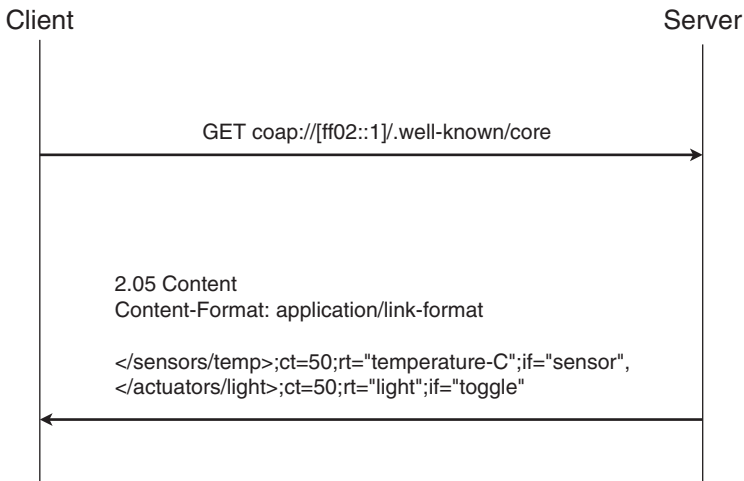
Client

Server

GET coap://[ff02::1]/.well-known/core

2.05 Content
Content-Format: application/link-format

</sensors/temp>;ct=50;rt="temperature-C";if="sensor",
</actuators/light>;ct=50;rt="light";if="toggle"